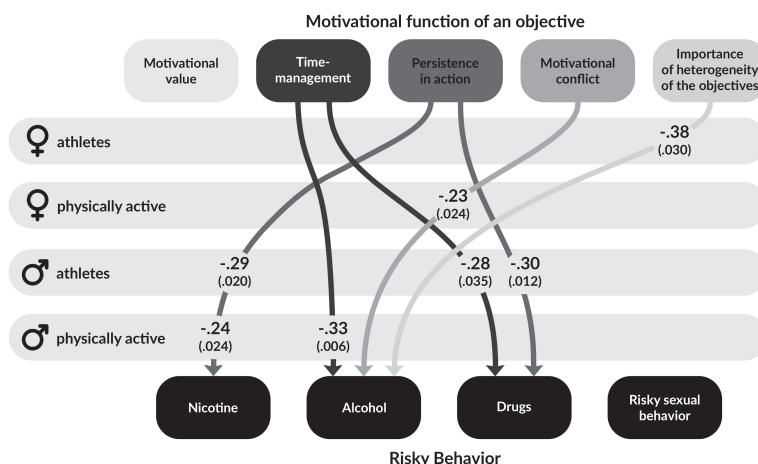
Motivational function of an objective

Motivational value

Time-management

Persistence in action

Motivational conflict

Importance of heterogeneity of the objectives

♀ athletes

-.38
(.030)

♀ physically active

-.23
(.024)

♂ athletes

-.29
(.020)

-.28
(.035)

-.30
(.012)

♂ physically active

-.24
(.024)

-.33
(.006)

Nicotine

Alcohol

Drugs

Risky sexual behavior

Risky Behavior